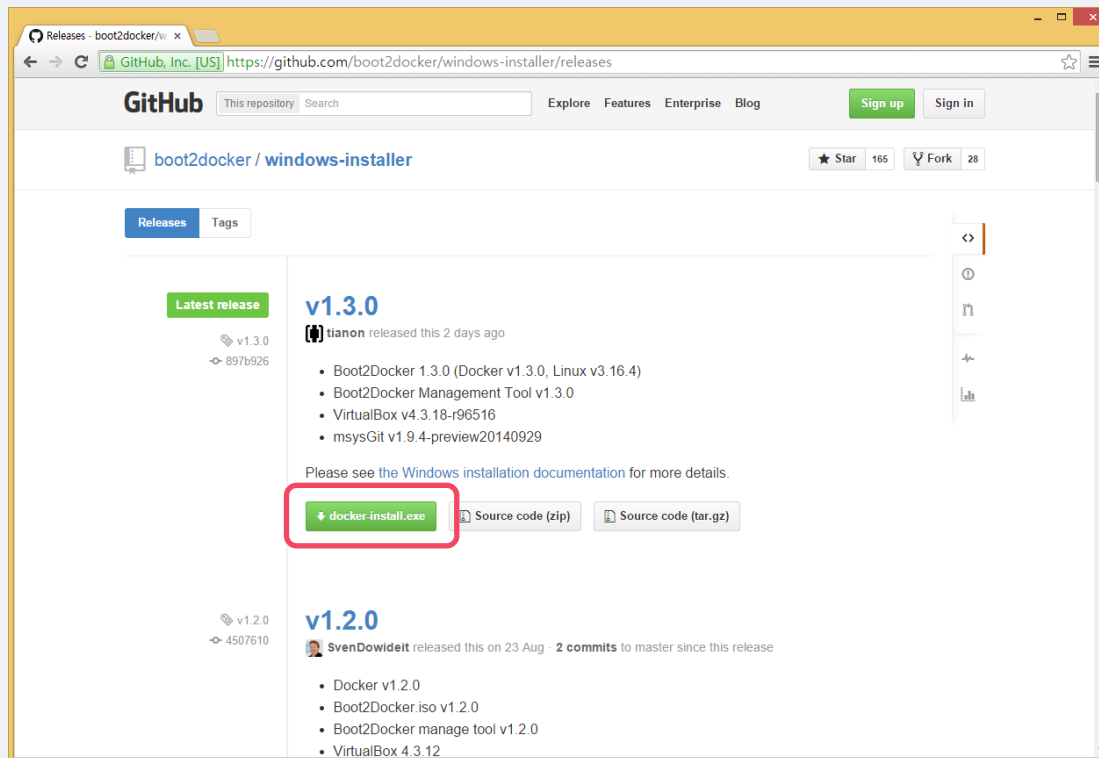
Releases - boot2docker/w ×

GitHub, Inc. [US] https://github.com/boot2docker/windows-installer/releases

GitHub This repository Search Explore Features Enterprise Blog Sign up Sign in

boot2docker / windows-installer

Star 165 Fork 28

Releases Tags

Latest release

v1.3.0
897b926

v1.3.0

tianon released this 2 days ago

- Boot2Docker 1.3.0 (Docker v1.3.0, Linux v3.16.4)
- Boot2Docker Management Tool v1.3.0
- VirtualBox v4.3.18-r96516
- msysGit v1.9.4-preview20140929

Please see the Windows installation documentation for more details.

docker-install.exe Source code (zip) Source code (tar.gz)

v1.2.0
4507610

v1.2.0

SvenDowideit released this on 23 Aug · 2 commits to master since this release

- Docker v1.2.0
- Boot2Docker.iso v1.2.0
- Boot2Docker manage tool v1.2.0
- VirtualBox 4.3.12